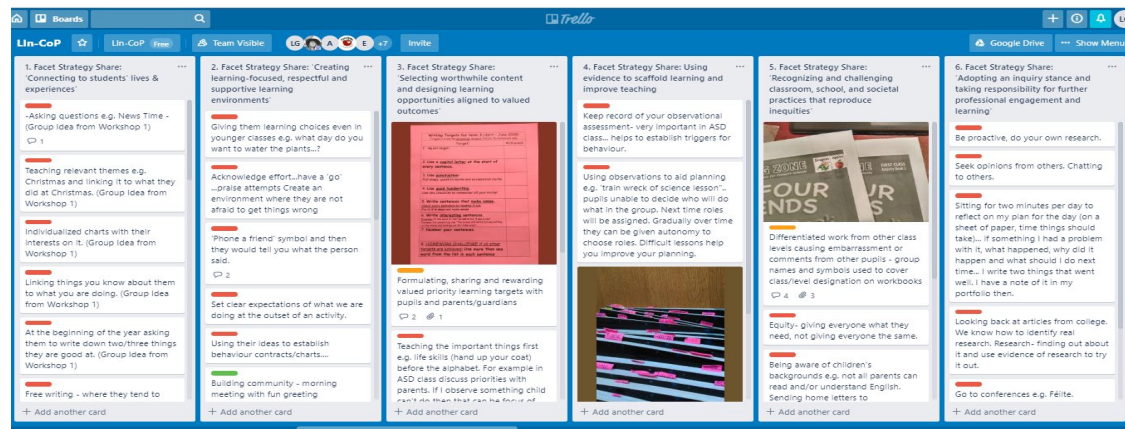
Boards

Trello

+ ⓘ

LIn-CoP ☆ LIn-CoP Free Team Visible LG A E +7 Invite Google Drive ··· Show Menu

1. Facet Strategy Share: 'Connecting to students' lives & experiences' ···

-Asking questions e.g. News Time - (Group Idea from Workshop 1)

1

Teaching relevant themes e.g. Christmas and linking it to what they did at Christmas. (Group Idea from Workshop 1)

Individualized charts with their interests on it. (Group Idea from Workshop 1)

Linking things you know about them to what you are doing. (Group Idea from Workshop 1)

At the beginning of the year asking them to write down two/three things they are good at. (Group Idea from Workshop 1)

Free writing - where they tend to

+ Add another card

2. Facet Strategy Share: 'Creating learning-focused, respectful and supportive learning environments' ···

Giving them learning choices even in younger classes e.g. what day do you want to water the plants...?

Acknowledge effort...have a 'go' ...praise attempts Create an environment where they are not afraid to get things wrong

'Phone a friend' symbol and then they would tell you what the person said.

2

Set clear expectations of what we are doing at the outset of an activity.

Using their ideas to establish behaviour contracts/charts....

Building community - morning meeting with fun greeting

+ Add another card

3. Facet Strategy Share: 'Selecting worthwhile content and designing learning opportunities aligned to valued outcomes' ···

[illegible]

Formulating, sharing and rewarding valued priority learning targets with pupils and parents/guardians

2 1

Teaching the important things first e.g. life skills (hand up your coat) before the alphabet. For example in ASD class discuss priorities with parents. If I observe something child can't do then that can be focus of

+ Add another card

4. Facet Strategy Share: Using evidence to scaffold learning and improve teaching ···

Keep record of your observational assessment- very important in ASD class... helps to establish triggers for behaviour.

Using observations to aid planning e.g. 'train wreck of science lesson'.. pupils unable to decide who will do what in the group. Next time roles will be assigned. Gradually over time they can be given autonomy to choose roles. Difficult lessons help you improve your planning.

+ Add another card

5. Facet Strategy Share: 'Recognizing and challenging classroom, school, and societal practices that reproduce inequities' ···

FOUR ENDS

Differentiated work from other class levels causing embarrassment or comments from other pupils - group names and symbols used to cover class/level designation on workbooks

4 3

Equity- giving everyone what they need, not giving everyone the same.

Being aware of children's backgrounds e.g. not all parents can read and/or understand English. Sending home letters to

+ Add another card

6. Facet Strategy Share: 'Adopting an inquiry stance and taking responsibility for further professional engagement and learning' ···

Be proactive, do your own research.

Seek opinions from others. Chatting to others.

Sitting for two minutes per day to reflect on my plan for the day (on a sheet of paper, time things should take)... if something I had a problem with it, what happened, why did it happen and what should I do next time... I write two things that went well. I have a note of it in my portfolio then.

Looking back at articles from college. We know how to identify real research. Research- finding out about it and use evidence of research to try it out.

Go to conferences e.g. Féilte.

+ Add another card